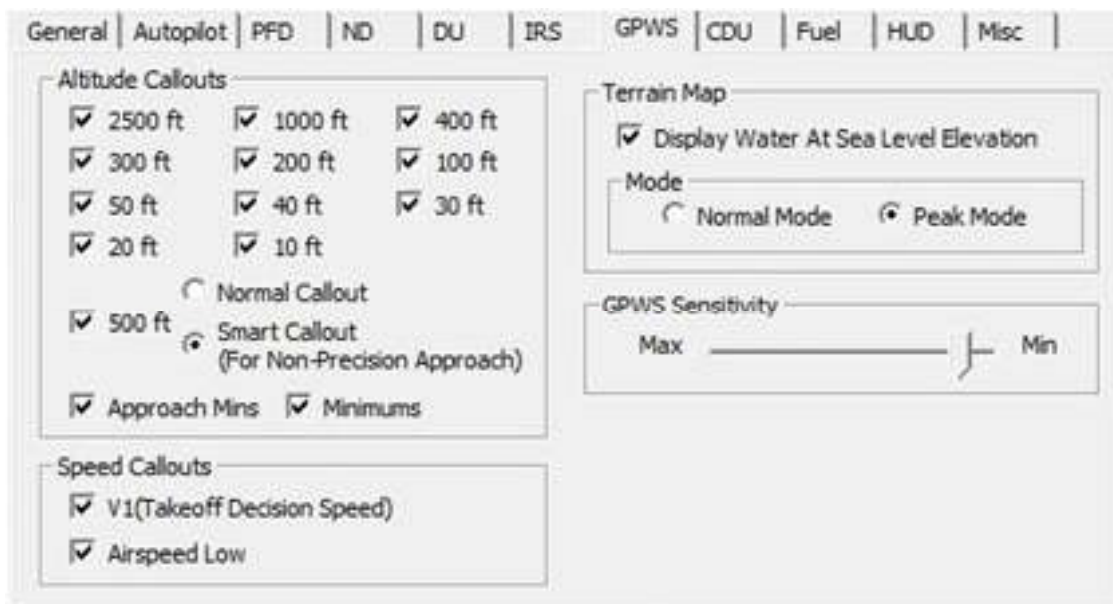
General | Autopilot | PFD | ND | DU | IRS | GPWS | CDU | Fuel | HUD | Misc

Altitude Callouts
☑ 2500 ft ☑ 1000 ft ☑ 400 ft
☑ 300 ft ☑ 200 ft ☑ 100 ft
☑ 50 ft ☑ 40 ft ☑ 30 ft
☑ 20 ft ☑ 10 ft
☑ 500 ft
Normal Callout
Smart Callout (For Non-Precision Approach)
☑ Approach Mins ☑ Minimums

Speed Callouts
☑ V1(Takeoff Decision Speed)
☑ Airspeed Low

Terrain Map
☑ Display Water At Sea Level Elevation
Mode
Normal Mode
Peak Mode

GPWS Sensitivity
Max
Min